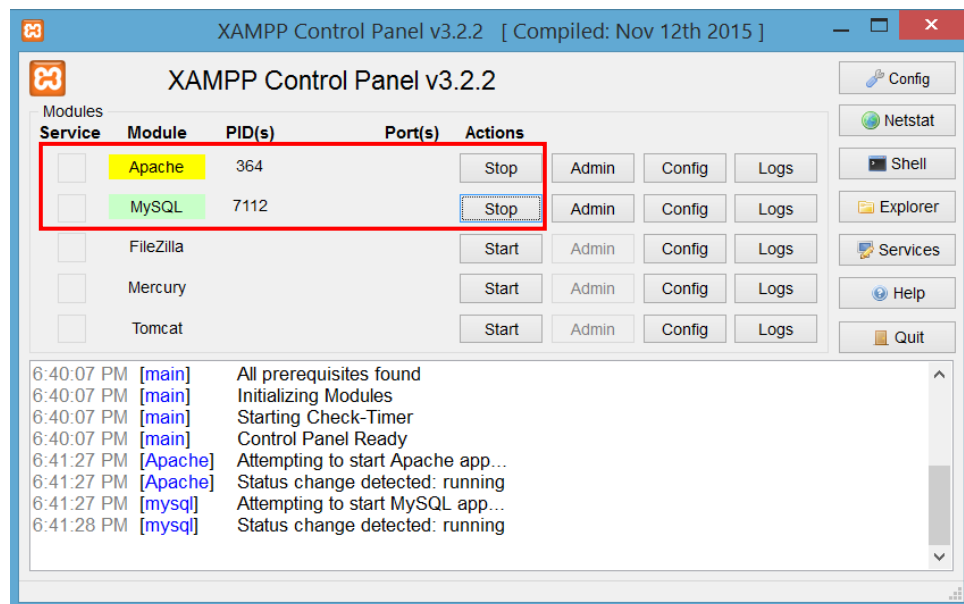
XAMPP Control Panel v3.2.2 [ Compiled: Nov 12th 2015 ]

XAMPP Control Panel v3.2.2

Config
Netstat
Shell
Explorer
Services
Help
Quit

Modules

| Service | Module | PID(s) | Port(s) | Actions | | | |
|---|---|---|---|---|---|---|---|
| | Apache | 364 | | Stop | Admin | Config | Logs |
| | MySQL | 7112 | | Stop | Admin | Config | Logs |
| | FileZilla | | | Start | Admin | Config | Logs |
| | Mercury | | | Start | Admin | Config | Logs |
| | Tomcat | | | Start | Admin | Config | Logs |

6:40:07 PM [main] All prerequisites found
6:40:07 PM [main] Initializing Modules
6:40:07 PM [main] Starting Check-Timer
6:40:07 PM [main] Control Panel Ready
6:41:27 PM [Apache] Attempting to start Apache app...
6:41:27 PM [Apache] Status change detected: running
6:41:27 PM [mysql] Attempting to start MySQL app...
6:41:28 PM [mysql] Status change detected: running